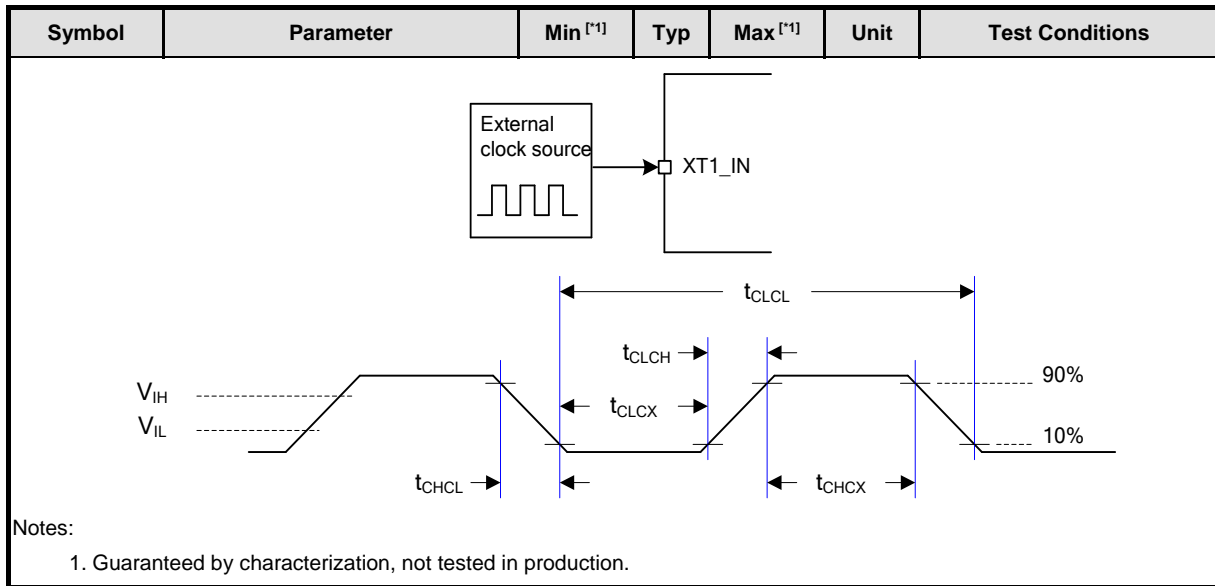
| Symbol | Parameter | Min $^{[*1]}$ | Typ | Max $^{[*1]}$ | Unit | Test Conditions |
|---|---|---|---|---|---|---|

External clock source

XT1_IN

$t_{CLCL}$

$t_{CLCH}$

$t_{CLCX}$

$V_{IH}$

$V_{IL}$

90%

10%

$t_{CHCL}$

$t_{CHCX}$

Notes:

1. Guaranteed by characterization, not tested in production.